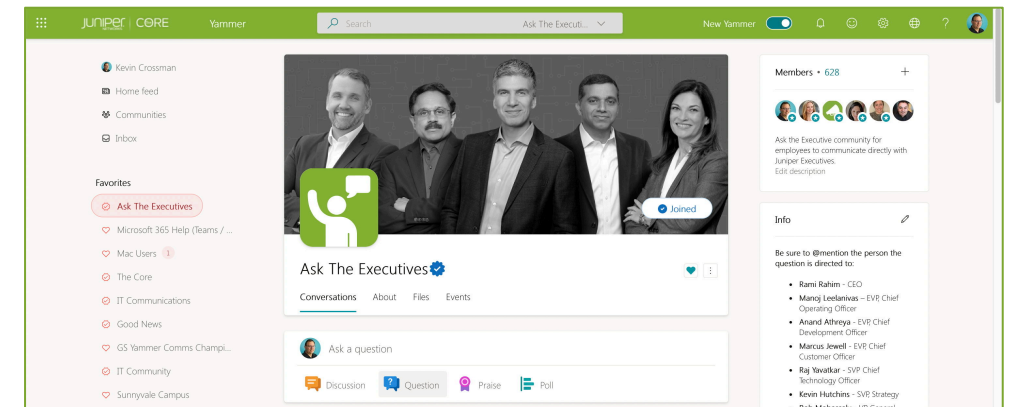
JUNIPER NETWORKS | CORE Yammer

Search Ask The Executi...

New Yammer

Kevin Crossman
Home feed
Communities
Inbox

Favorites
Ask The Executives
Microsoft 365 Help (Teams / ...
Mac Users 1
The Core
IT Communications
Good News
GS Yammer Comms Champi...
IT Community
Sunnyvale Campus

Joined

Ask The Executives

Conversations About Files Events

Ask a question

Discussion Question Praise Poll

Members • 628 +

Ask the Executive community for employees to communicate directly with Juniper Executives.
Edit description

Info

Be sure to @mention the person the question is directed to:

• Rami Rahim – CEO
• Manoj Leelanivas – EVP, Chief Operating Officer
• Anand Athreya – EVP, Chief Development Officer
• Marcus Jewell – EVP, Chief Customer Officer
• Raj Yavatkar – SVP Chief Technology Officer
• Kevin Hutchins – SVP, Strategy
• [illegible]